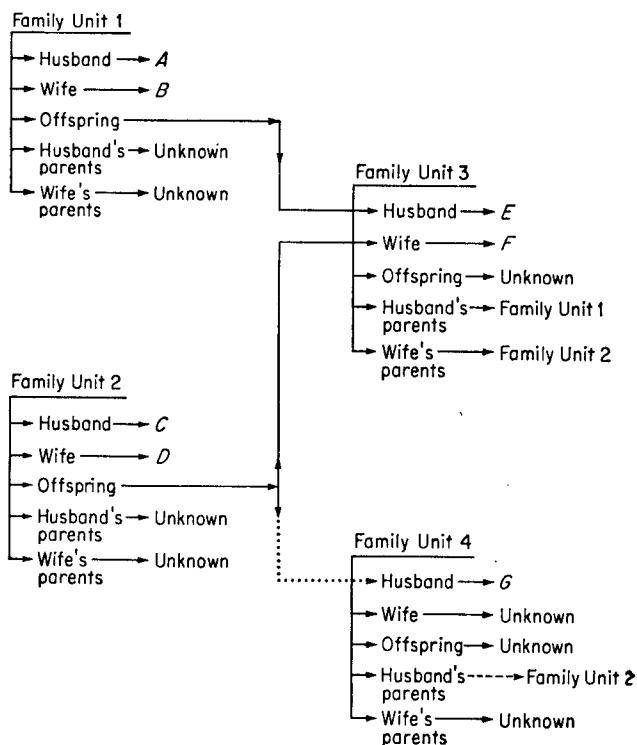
Family Unit 1
Husband → $A$
Wife → $B$
Offspring
Husband's parents → Unknown
Wife's parents → Unknown

Family Unit 3
Husband → $E$
Wife → $F$
Offspring → Unknown
Husband's parents → Family Unit 1
Wife's parents → Family Unit 2

Family Unit 2
Husband → $C$
Wife → $D$
Offspring
Husband's parents → Unknown
Wife's parents → Unknown

Family Unit 4
Husband → $G$
Wife → Unknown
Offspring → Unknown
Husband's parents → Family Unit 2
Wife's parents → Unknown